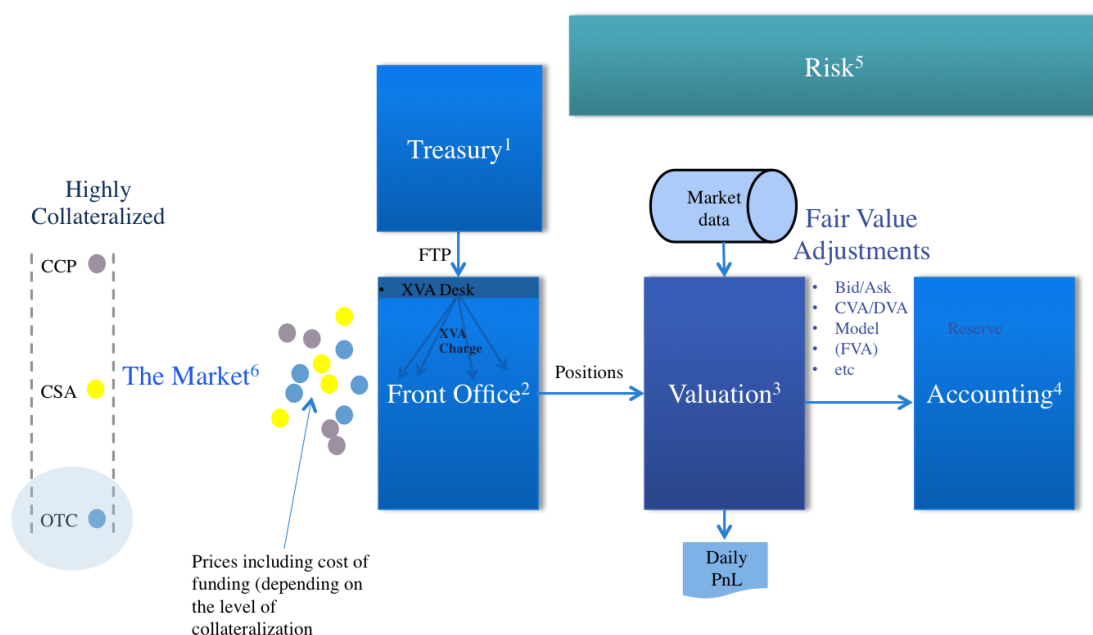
Risk$^5$

Treasury$^1$

Highly Collateralized

CCP

CSA

OTC

The Market$^6$

FTP

• XVA Desk

XVA Charge

Front Office$^2$

Positions

Market data

Fair Value Adjustments

• Bid/Ask
• CVA/DVA
• Model
• (FVA)
• etc

Valuation$^3$

Reserve

Accounting$^4$

Daily PnL

Prices including cost of funding (depending on the level of collateralization